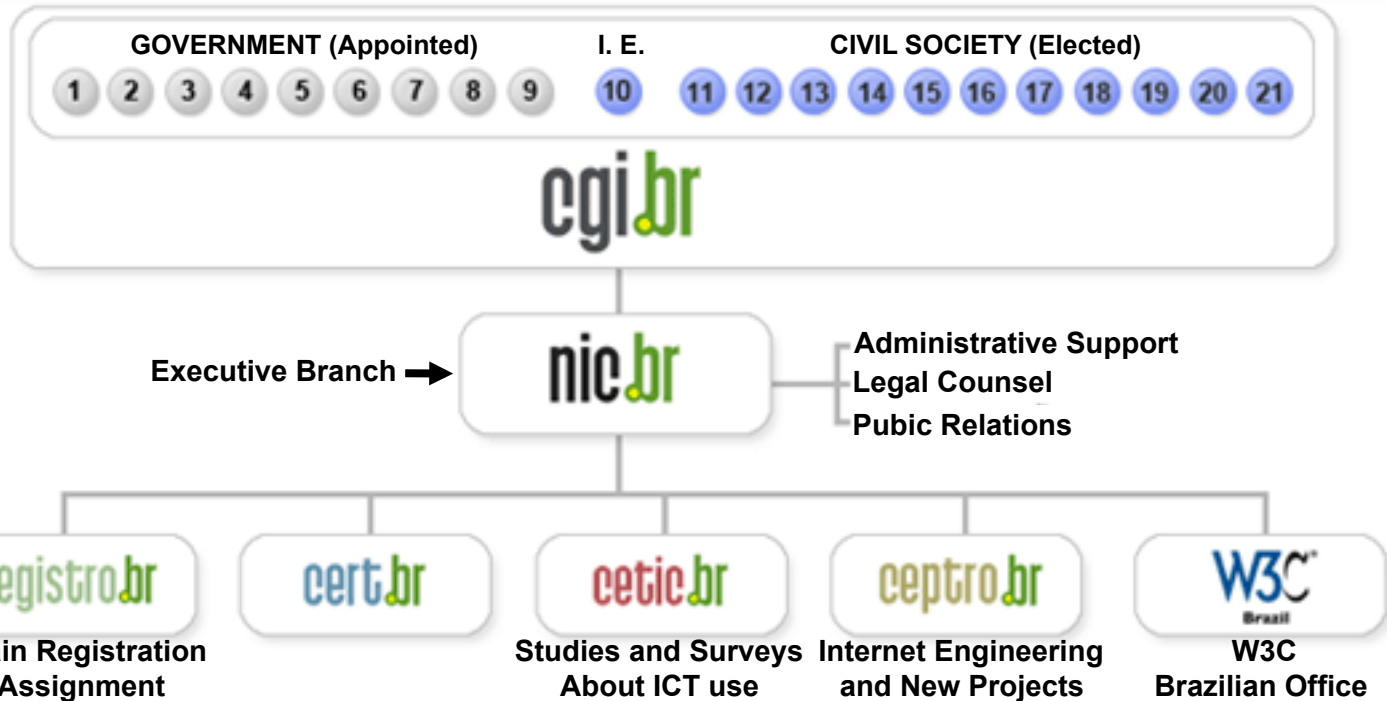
GOVERNMENT (Appointed)
1 2 3 4 5 6 7 8 9

I. E.
10

CIVIL SOCIETY (Elected)
11 12 13 14 15 16 17 18 19 20 21

cgi.br

Executive Branch

nic.br

Administrative Support
Legal Counsel
Pubic Relations

egistro.br
in Registration
Assignment

cert.br

cetic.br
Studies and Surveys About ICT use

ceptro.br
Internet Engineering and New Projects

W3C Brazil
W3C Brazilian Office